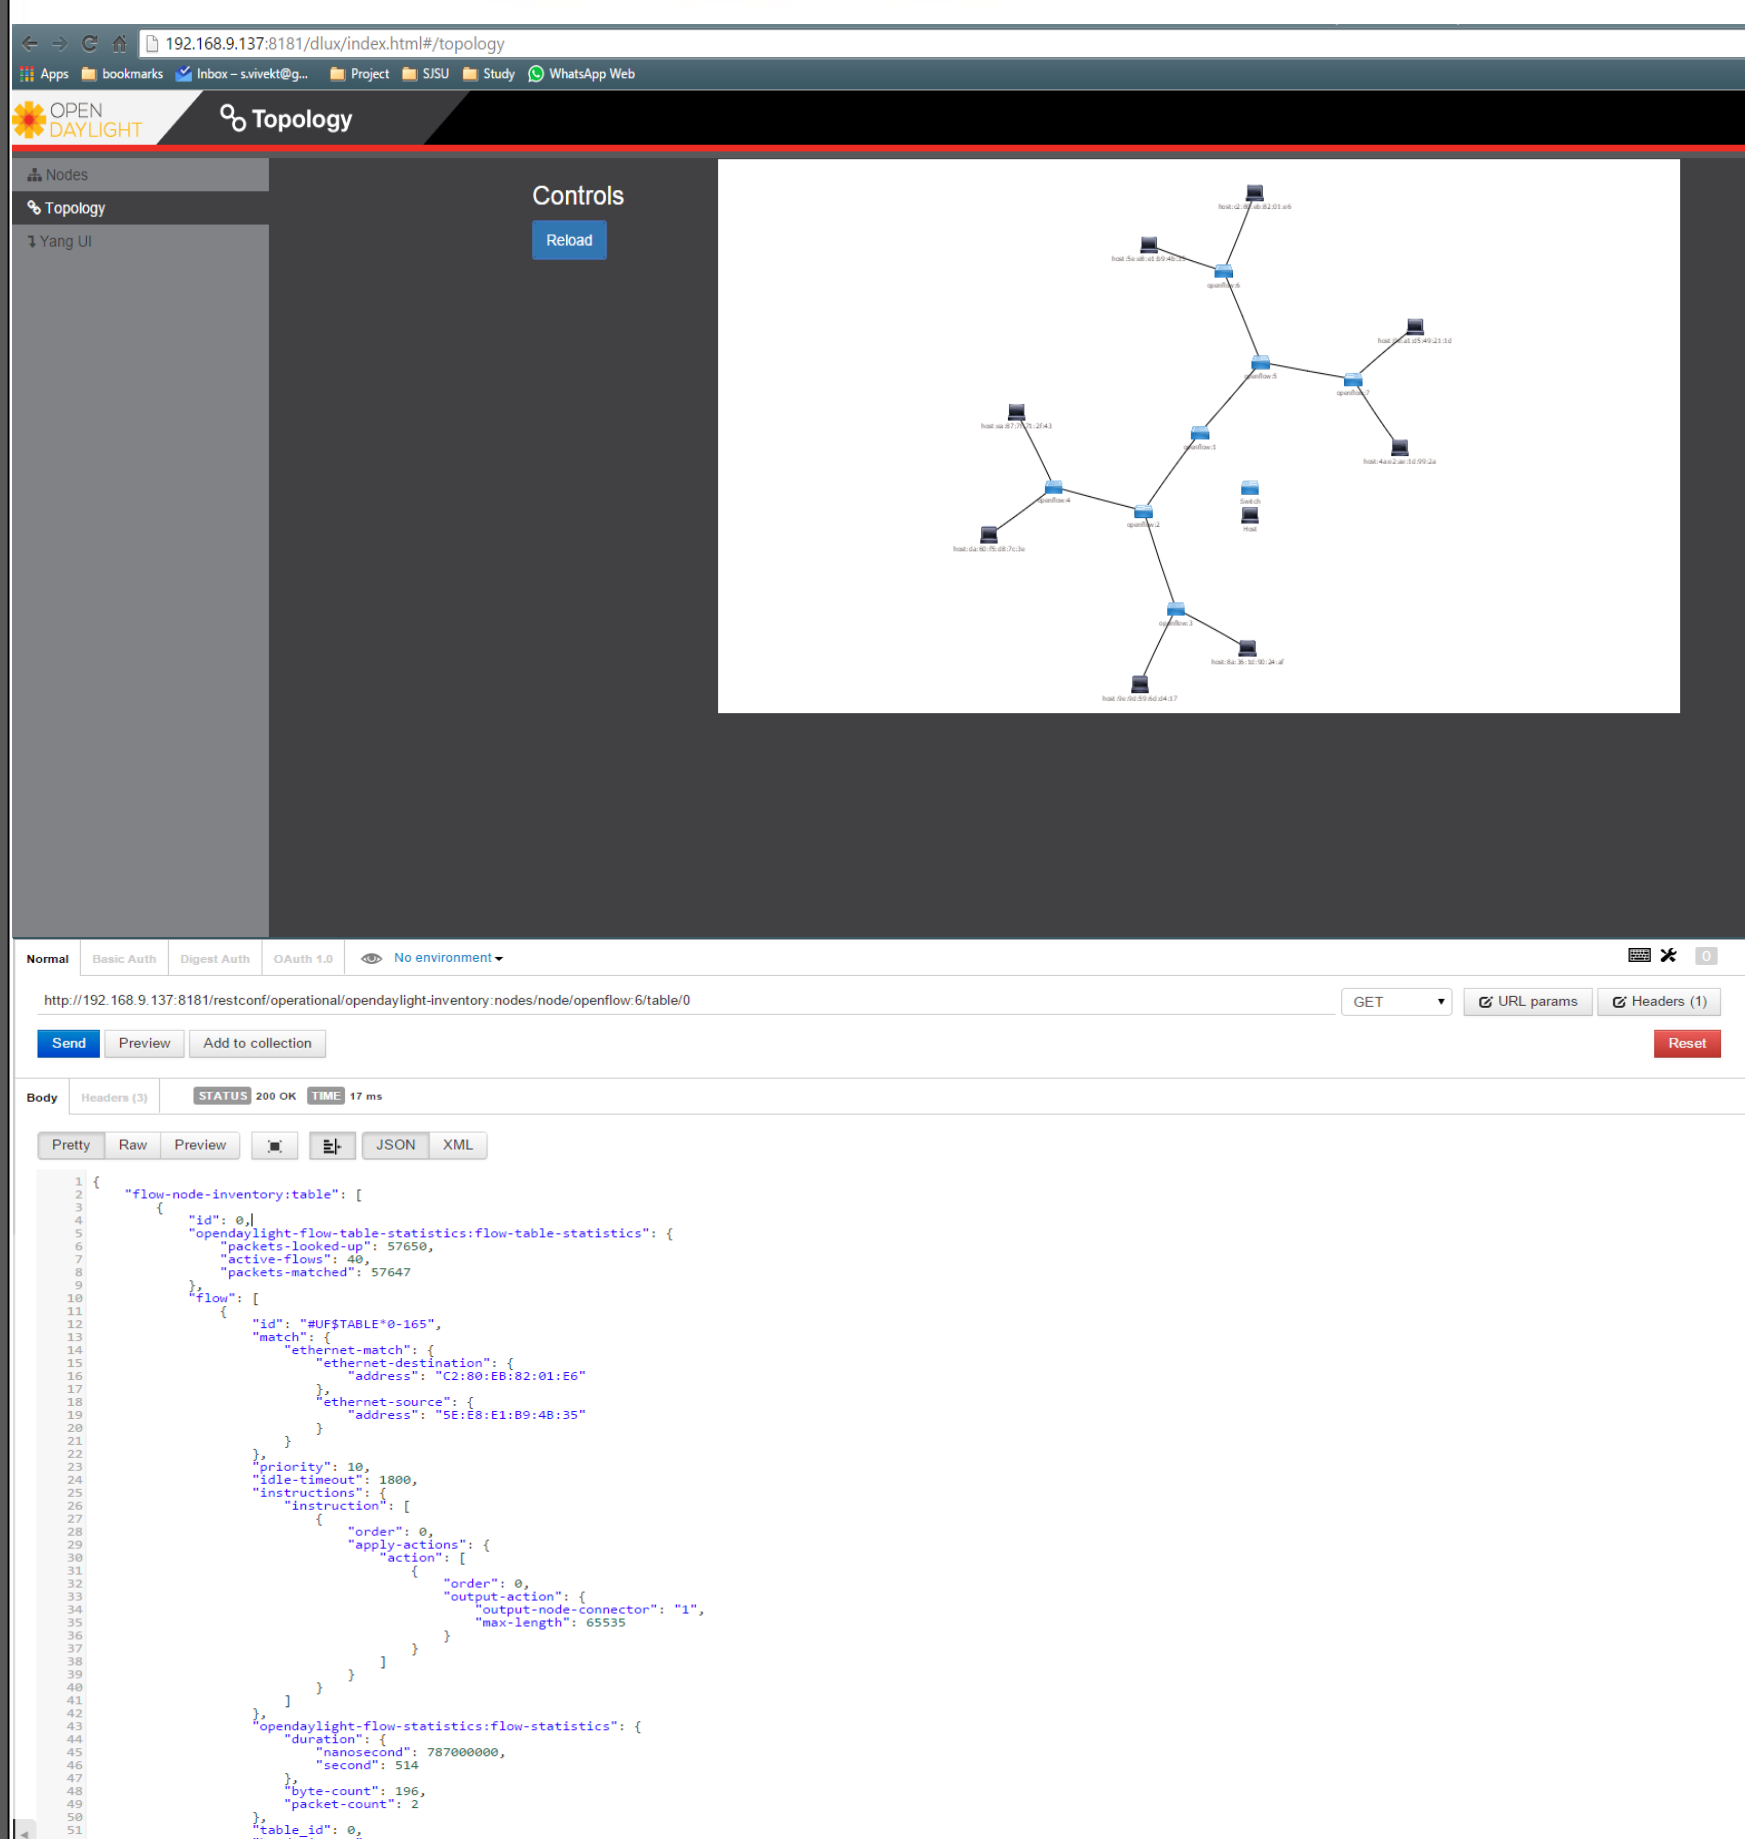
192.168.9.137:8181/dlux/index.html#/topology

Apps bookmarks Inbox – s.vivekt@g... Project SJSU Study WhatsApp Web

OPEN DAYLIGHT

Topology

Nodes
Topology
Yang UI

Controls
Reload

host:c2:80:eb:82:01:e6
host:5e:e8:e1:b9:4b:35
openflow:6
host:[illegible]:d5:49:21:1d
openflow:5
openflow:7
host:aa:87:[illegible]:2f:43
openflow:1
host:4a:e2:ae:1d:99:2a
Switch
openflow:4
openflow:2
Host
host:da:60:f5:d8:7c:3e
openflow:3
host:8a:36:1d:90:24:af
host:6e:9d:59:6d:d4:17

Normal Basic Auth Digest Auth OAuth 1.0 No environment

http://192.168.9.137:8181/restconf/operational/opendaylight-inventory:nodes/node/openflow:6/table/0

GET URL params Headers (1)

Send Preview Add to collection Reset

Body Headers (3) STATUS 200 OK TIME 17 ms

Pretty Raw Preview JSON XML

1 {
2 "flow-node-inventory:table": [
3 {
4 "id": 0,
5 "opendaylight-flow-table-statistics:flow-table-statistics": {
6 "packets-looked-up": 57650,
7 "active-flows": 40,
8 "packets-matched": 57647
9 },
10 "flow": [
11 {
12 "id": "#UF$TABLE*0-165",
13 "match": {
14 "ethernet-match": {
15 "ethernet-destination": {
16 "address": "C2:80:EB:82:01:E6"
17 },
18 "ethernet-source": {
19 "address": "5E:E8:E1:B9:4B:35"
20 }
21 }
22 },
23 "priority": 10,
24 "idle-timeout": 1800,
25 "instructions": {
26 "instruction": [
27 {
28 "order": 0,
29 "apply-actions": {
30 "action": [
31 {
32 "order": 0,
33 "output-action": {
34 "output-node-connector": "1",
35 "max-length": 65535
36 }
37 }
38 ]
39 }
40 }
41 ]
42 },
43 "opendaylight-flow-statistics:flow-statistics": {
44 "duration": {
45 "nanosecond": 787000000,
46 "second": 514
47 },
48 "byte-count": 196,
49 "packet-count": 2
50 },
51 "table_id": 0,